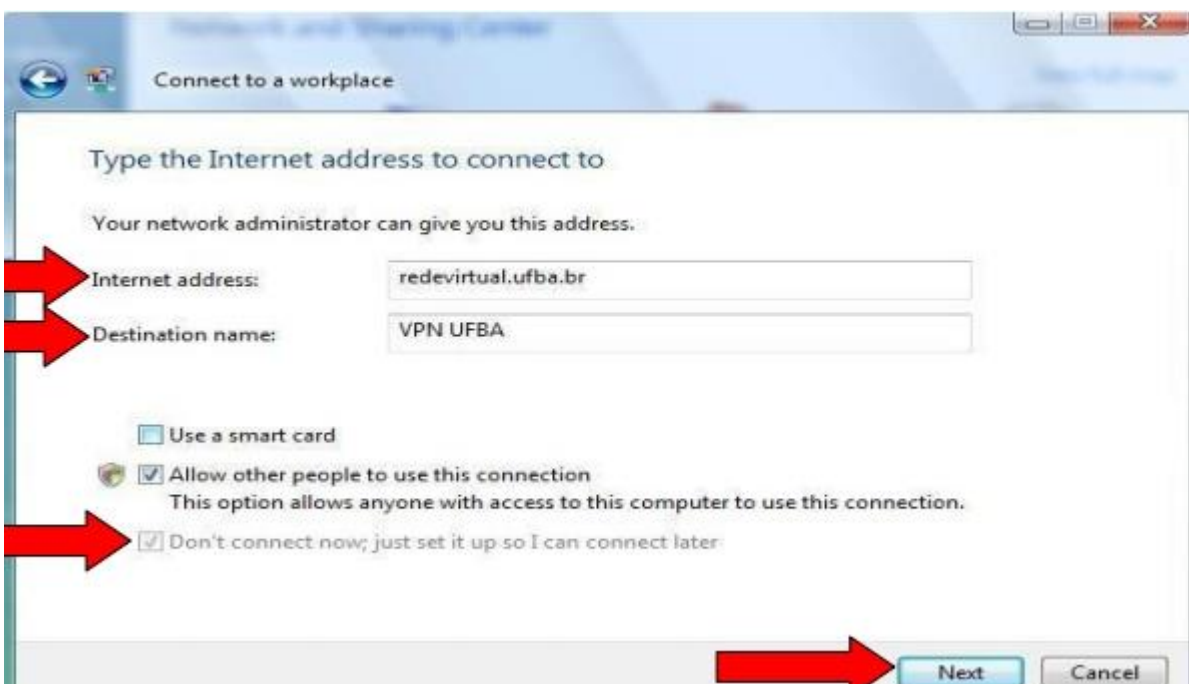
Network and Sharing Center

Connect to a workplace

Type the Internet address to connect to

Your network administrator can give you this address.

Internet address: redevirtual.ufba.br

Destination name: VPN UFBA

Use a smart card

Allow other people to use this connection
This option allows anyone with access to this computer to use this connection.

Don't connect now; just set it up so I can connect later

Next Cancel